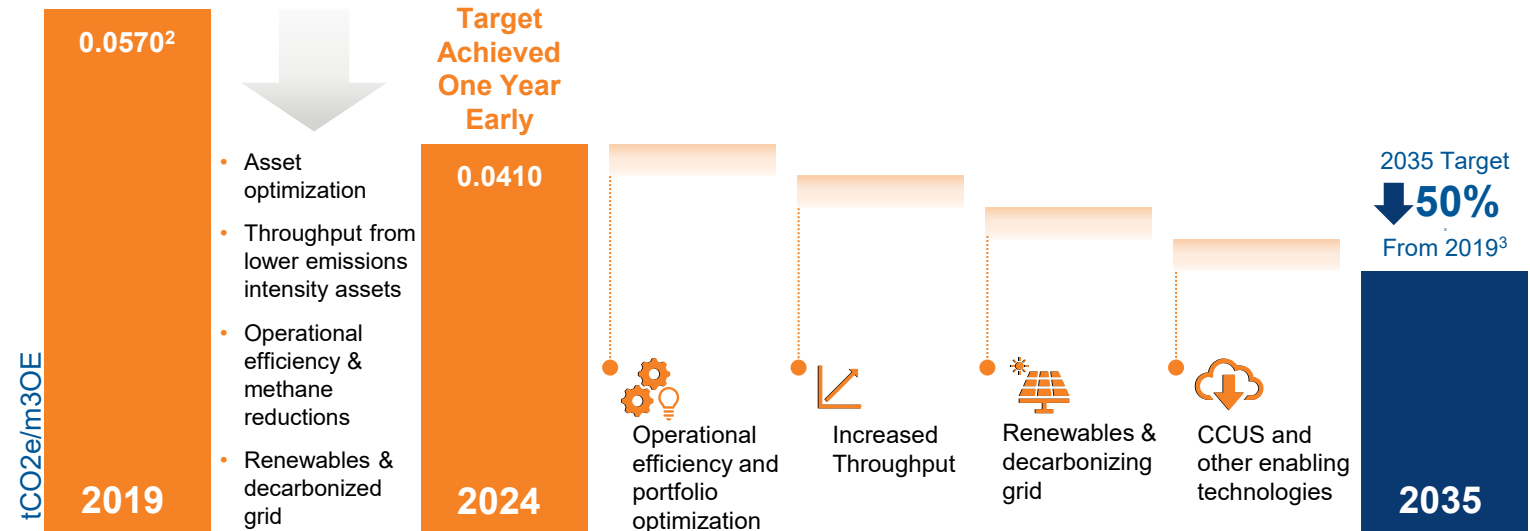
tCO2e/m3OE

$0.0570^2$

2019

• Asset optimization
• Throughput from lower emissions intensity assets
• Operational efficiency & methane reductions
• Renewables & decarbonized grid

Target Achieved One Year Early

0.0410

2024

Operational efficiency and portfolio optimization

Increased Throughput

Renewables & decarbonizing grid

CCUS and other enabling technologies

2035 Target
50%
From $2019^3$

2035